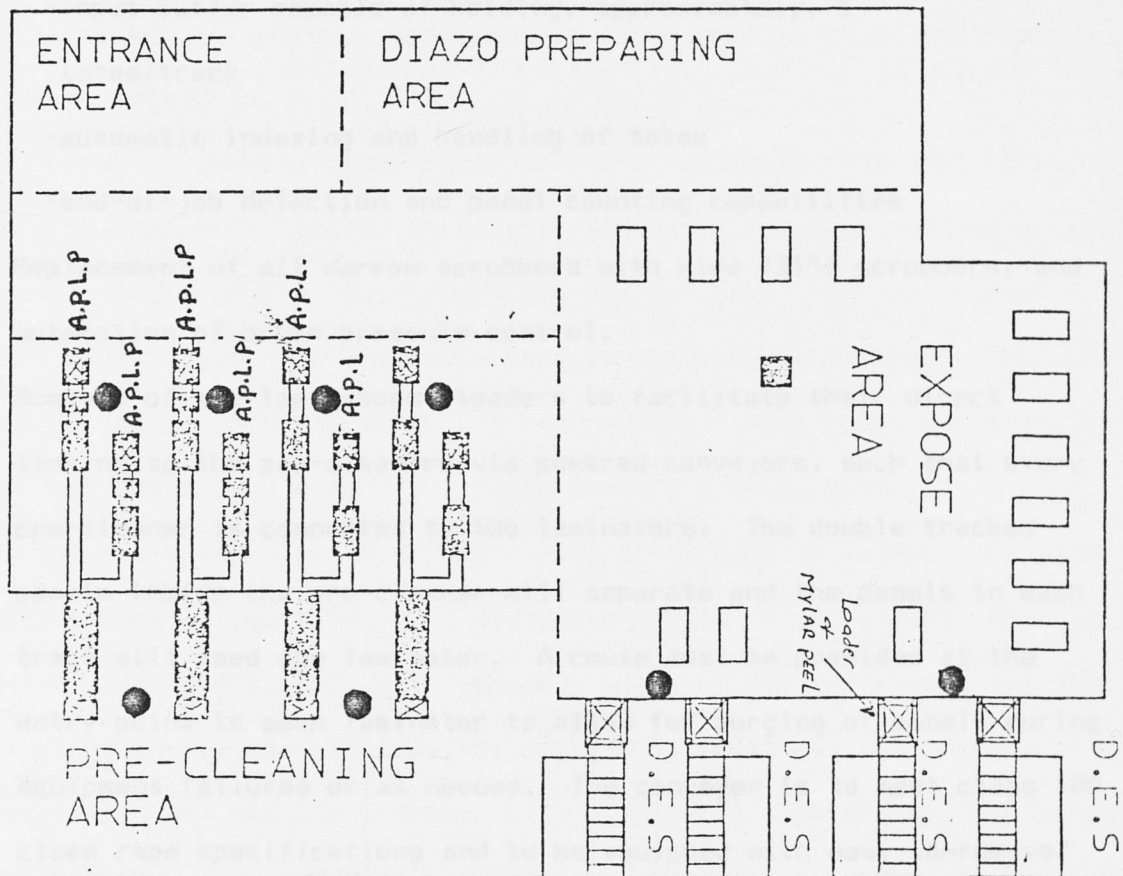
ENTRANCE AREA

DIAZO PREPARING AREA

A.P.L.P

A.P.L.P

A.P.L.

A.P.L.P

A.P.L.P

A.P.L

EXPOSE AREA

Loader of MYLAR PEEL

D.E.S

D.E.S

D.E.S

D.E.S

PRE-CLEANING AREA

-automatic indexing and handling of notes

-end-of-job detection and panel counting capabilities

Replacement of all narrow scrubbers with wide scrubbers and

Use of

via powered conveyors, such that

laminators. The double tracks

separate and the panels in each

laminator. A chute

to allow for purging of panels during

equipment failures or as needed.

clean room specifications and